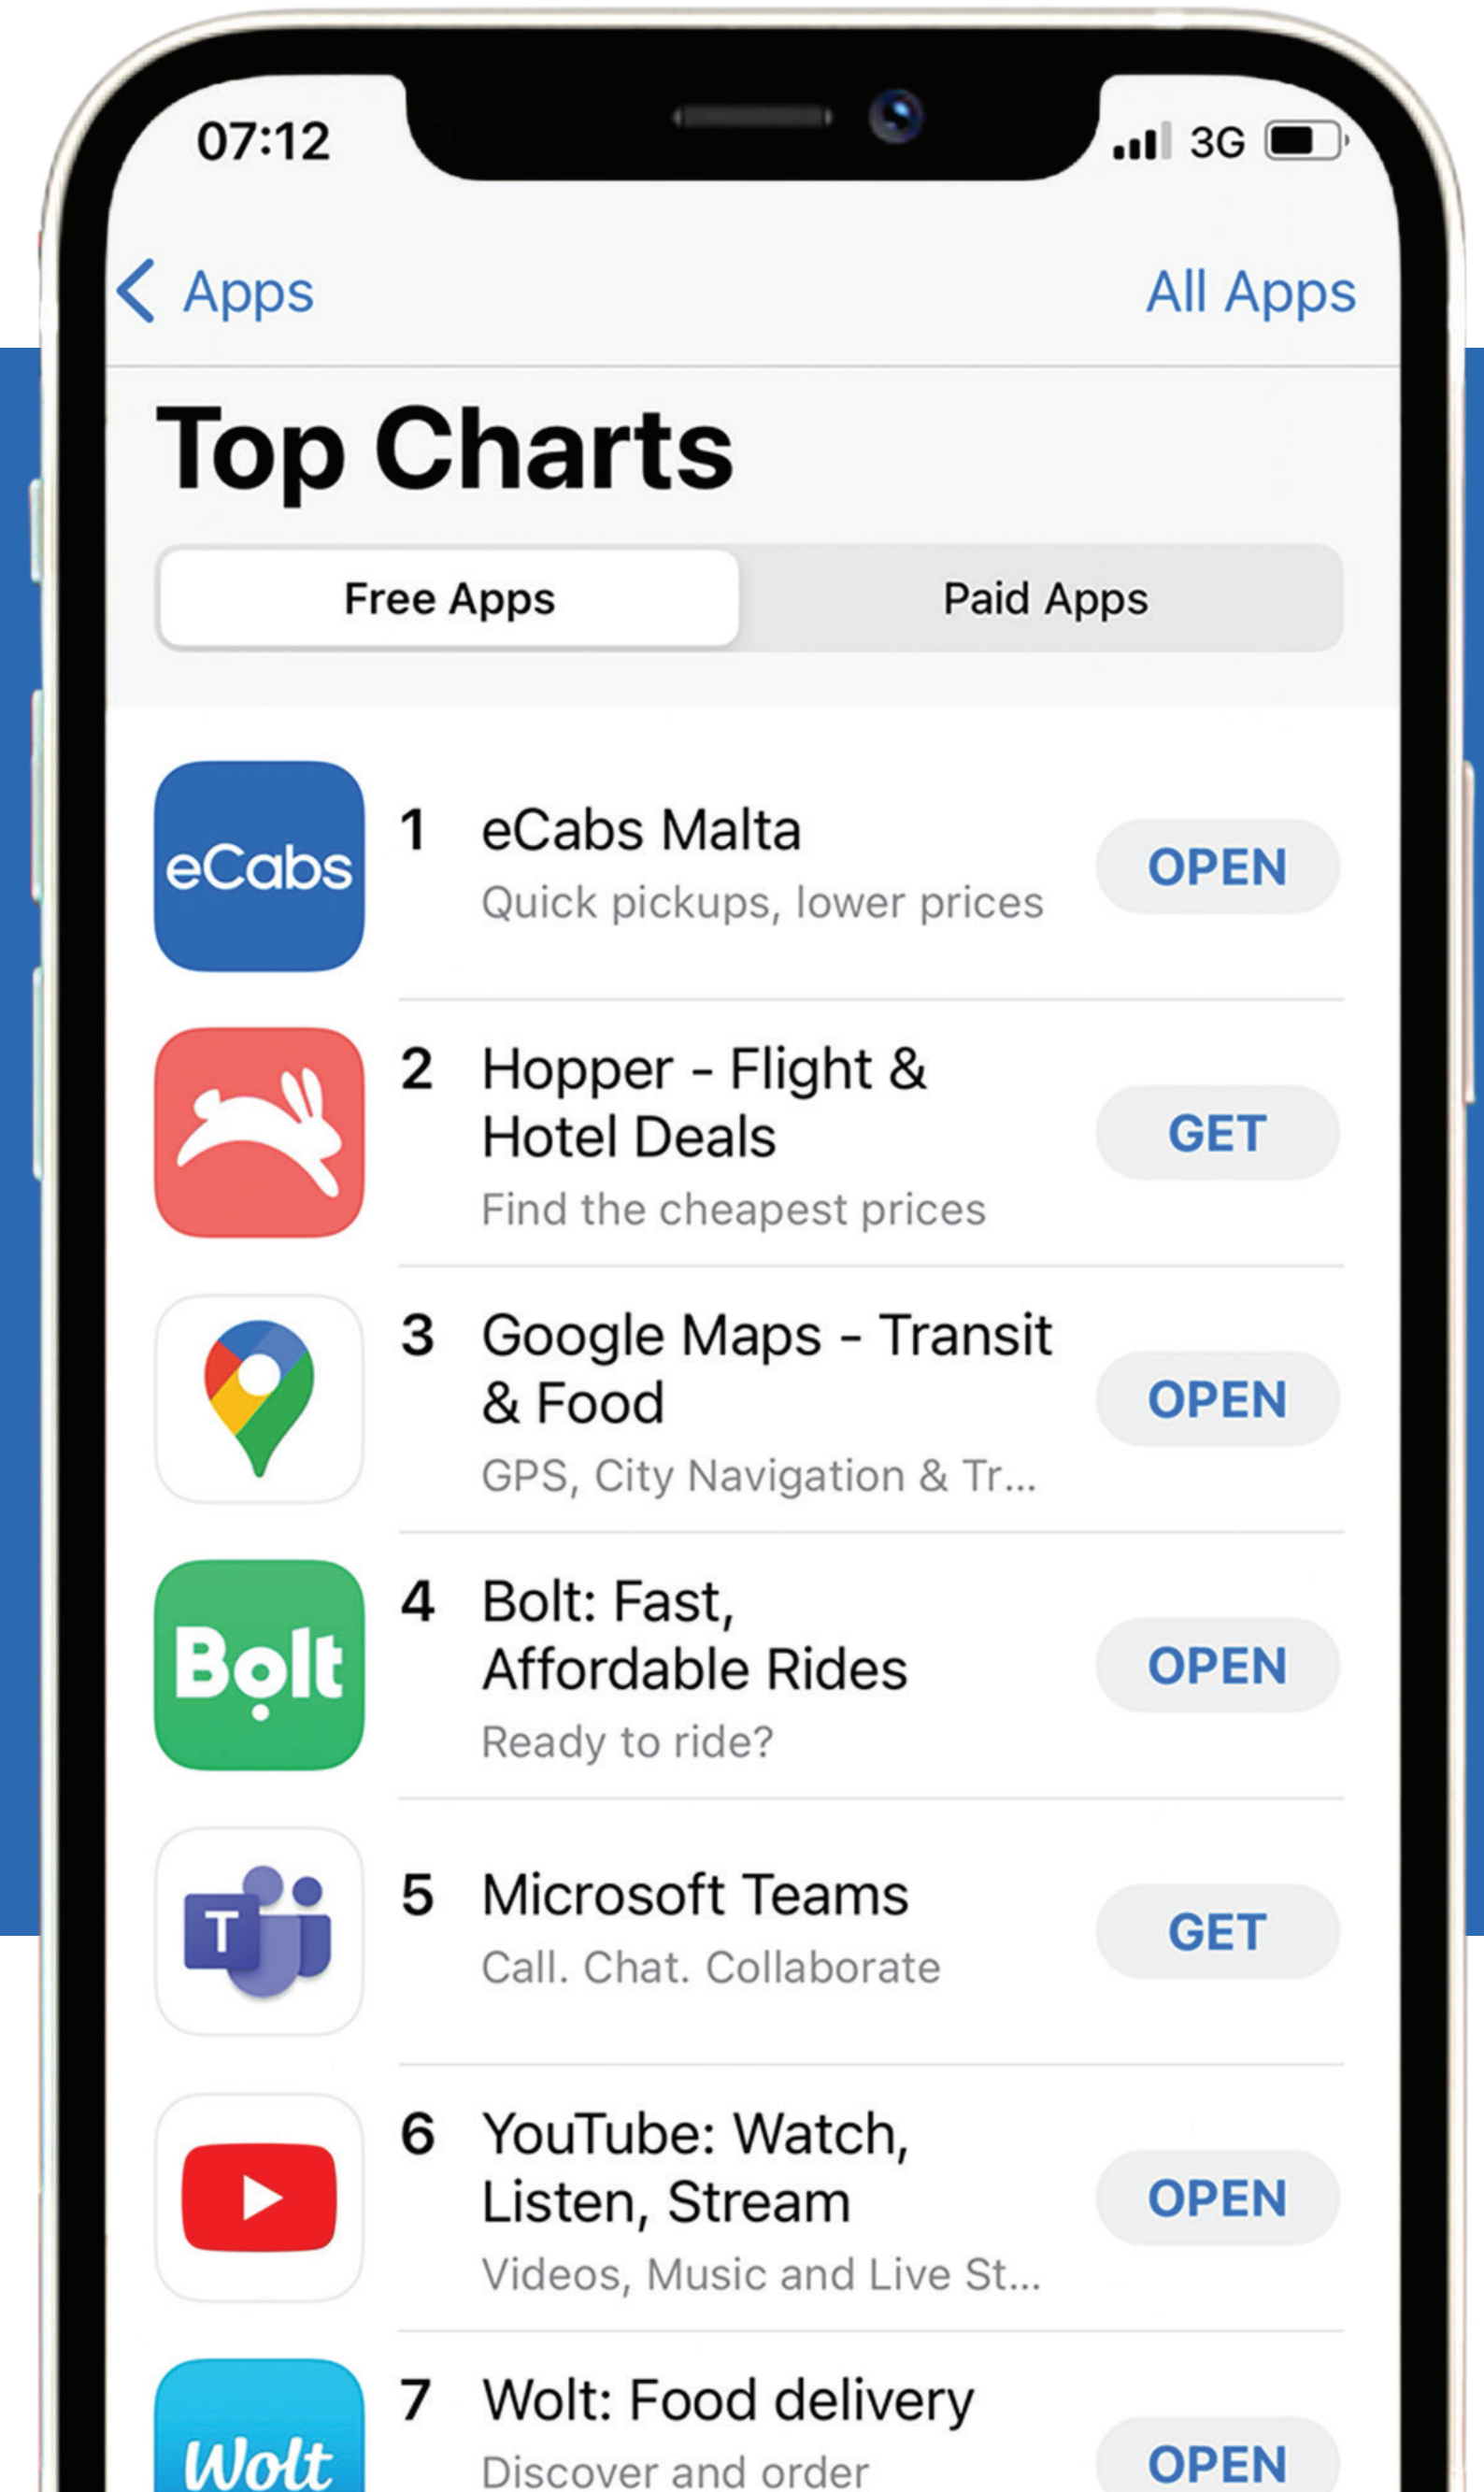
07:12

3G

Apps

All Apps

Top Charts

Free Apps

Paid Apps

eCabs

1 eCabs Malta
Quick pickups, lower prices

OPEN

2 Hopper - Flight & Hotel Deals
Find the cheapest prices

GET

3 Google Maps - Transit & Food
GPS, City Navigation & Tr...

OPEN

Bolt

4 Bolt: Fast, Affordable Rides
Ready to ride?

OPEN

T

5 Microsoft Teams
Call. Chat. Collaborate

GET

6 YouTube: Watch, Listen, Stream
Videos, Music and Live St...

OPEN

Wolt

7 Wolt: Food delivery
Discover and order

OPEN